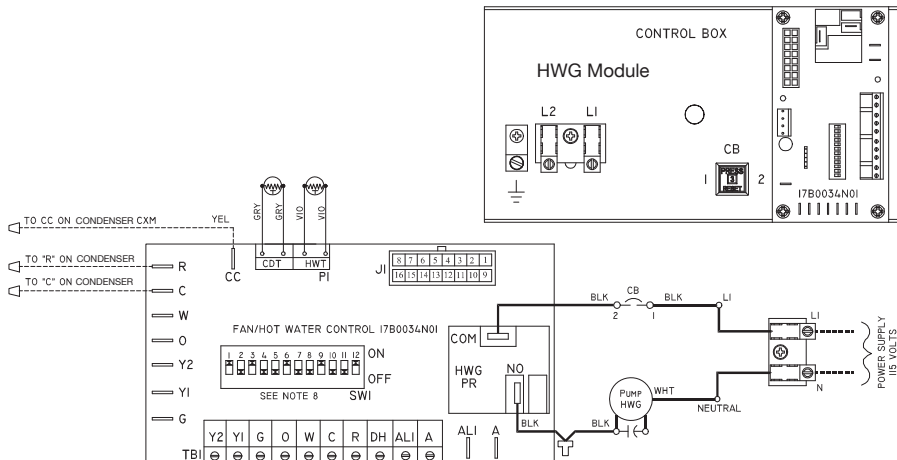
CONTROL BOX

HWG Module

L2

L1

CB

1

2

PRESS RESET

17B0034N01

TO CC ON CONDENSER CXM

YEL

GRY GRY

VIO VIO

CDT

HWT

P1

CC

J1

| 8 | 7 | 6 | 5 | 4 | 3 | 2 | 1 |
|---|---|---|---|---|---|---|---|
| 16 | 15 | 14 | 13 | 12 | 11 | 10 | 9 |

TO "R" ON CONDENSER

R

TO "C" ON CONDENSER

C

W

O

Y2

Y1

G

FAN/HOT WATER CONTROL 17B0034N01

1 2 3 4 5 6 7 8 9 10 11 12

ON

OFF

SEE NOTE 8

SW1

BLK

CB

BLK

L1

2

1

COM

HWG PR

NO

PUMP HWG

WHT

L1

N

NEUTRAL

POWER SUPPLY 115 VOLTS

BLK

BLK

| Y2 | Y1 | G | O | W | C | R | DH | AL1 | A |
|---|---|---|---|---|---|---|---|---|---|

TB1

AL1

A